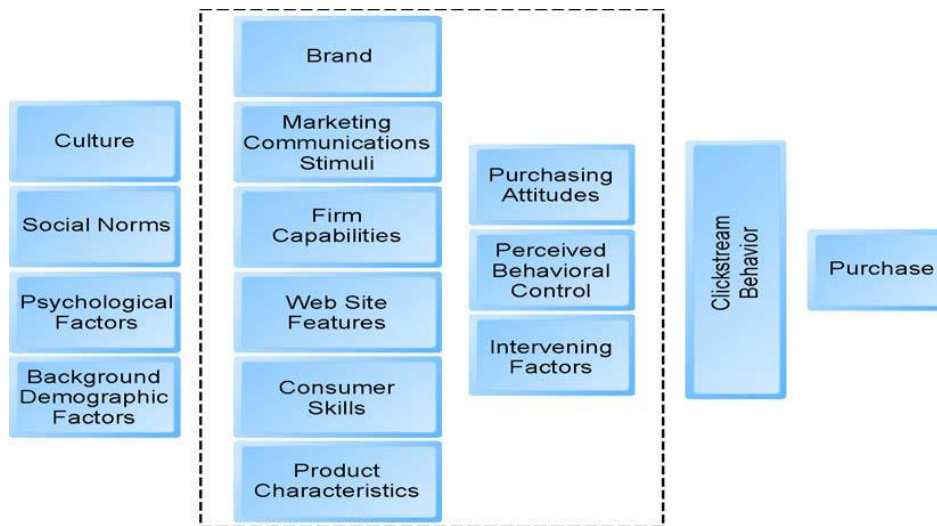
Culture

Social Norms

Psychological Factors

Background Demographic Factors

Brand

Marketing Communications Stimuli

Firm Capabilities

Web Site Features

Consumer Skills

Product Characteristics

Purchasing Attitudes

Perceived Behavioral Control

Intervening Factors

Clickstream Behavior

Purchase